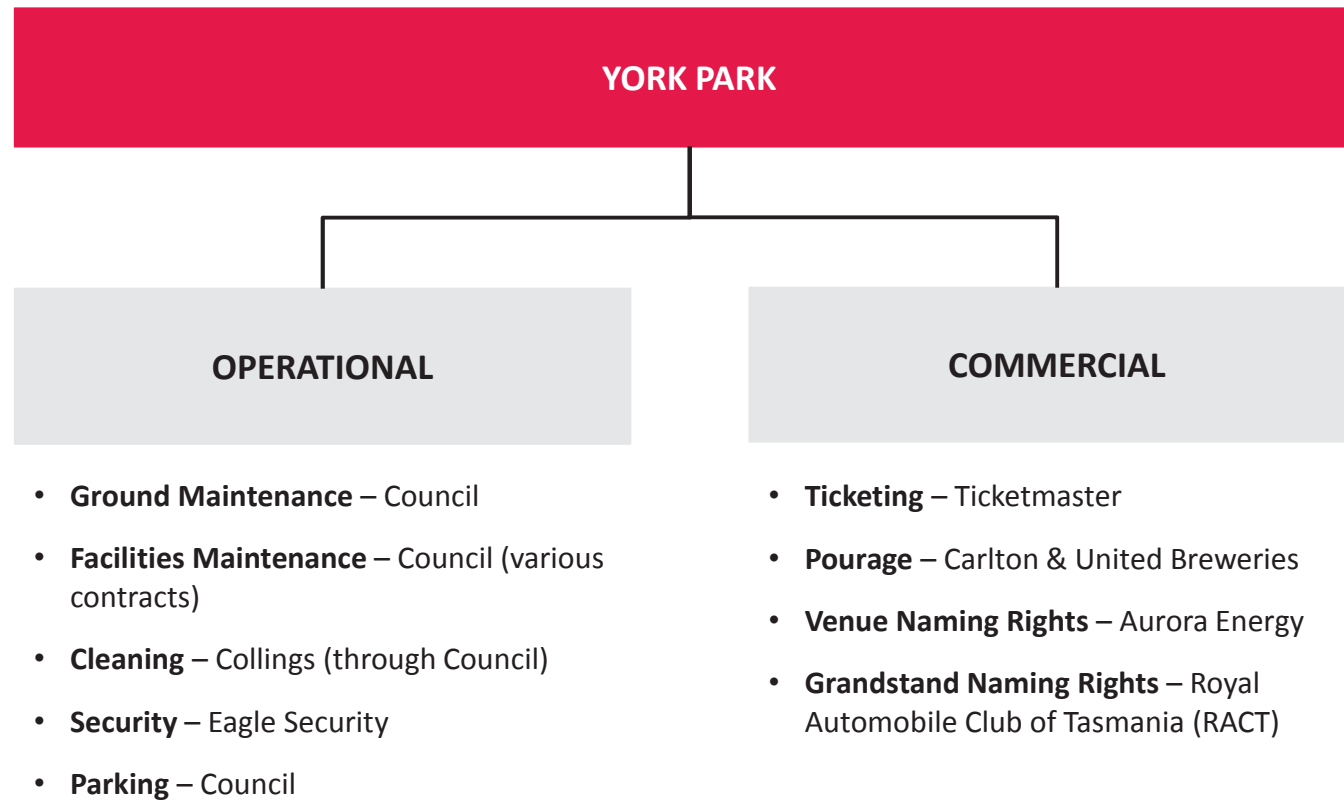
YORK PARK

OPERATIONAL

- **Ground Maintenance** – Council
- **Facilities Maintenance** – Council (various contracts)
- **Cleaning** – Collings (through Council)
- **Security** – Eagle Security
- **Parking** – Council

COMMERCIAL

- **Ticketing** – Ticketmaster
- **Pourage** – Carlton & United Breweries
- **Venue Naming Rights** – Aurora Energy
- **Grandstand Naming Rights** – Royal Automobile Club of Tasmania (RACT)